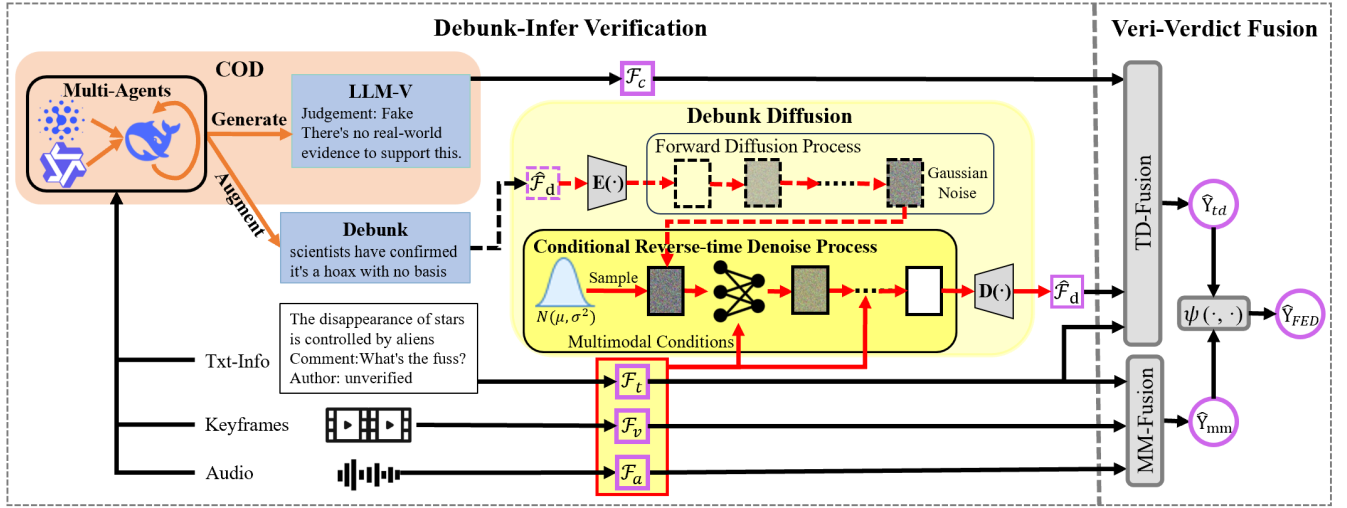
Debunk-Infer Verification

Veri-Verdict Fusion

COD

Multi-Agents

Generate

Augment

LLM-V
Judgement: Fake
There's no real-world evidence to support this.

$\mathcal{F}_c$

Debunk Diffusion

Forward Diffusion Process

Gaussian Noise

$\hat{\mathcal{F}}_d$

$\mathbf{E}(\cdot)$

Debunk
scientists have confirmed it's a hoax with no basis

Conditional Reverse-time Denoise Process

Sample

$N(\mu, \sigma^2)$

Multimodal Conditions

$\mathbf{D}(\cdot)$

$\hat{\mathcal{F}}_d$

TD-Fusion

$\hat{Y}_{td}$

$\psi(\cdot,\cdot)$

$\hat{Y}_{FED}$

The disappearance of stars is controlled by aliens
Comment:What's the fuss?
Author: unverified

Txt-Info

$\mathcal{F}_t$

Keyframes

$\mathcal{F}_v$

Audio

$\mathcal{F}_a$

MM-Fusion

$\hat{Y}_{mm}$